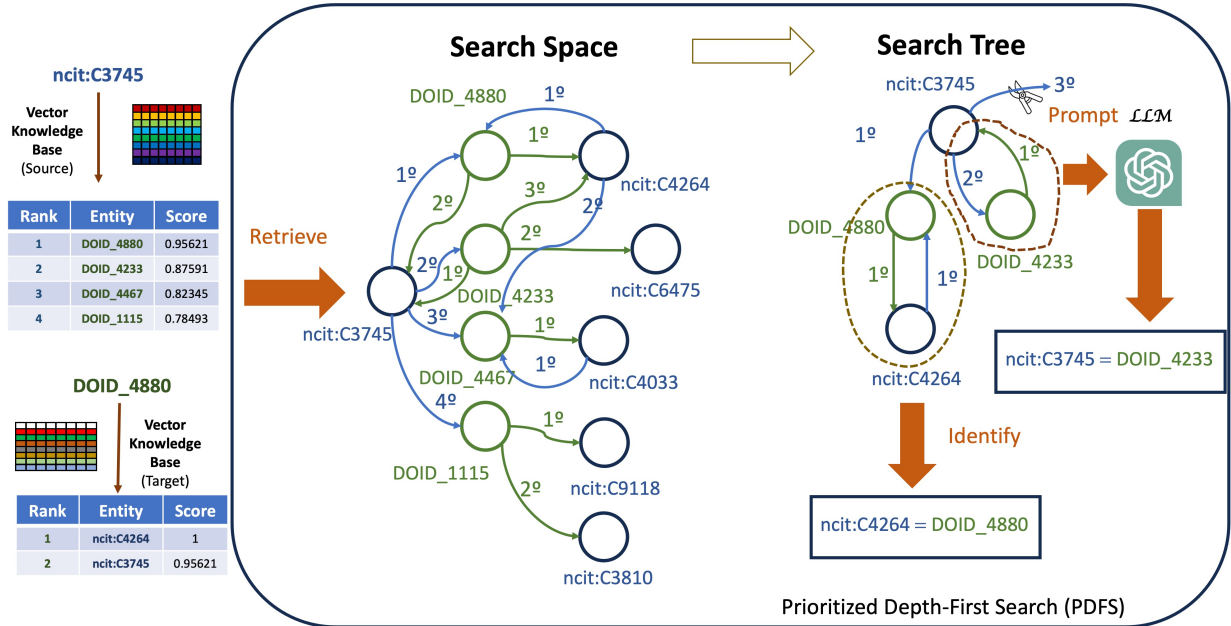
ncit:C3745

Vector Knowledge Base (Source)

| Rank | Entity | Score |
|---|---|---|
| 1 | DOID_4880 | 0.95621 |
| 2 | DOID_4233 | 0.87591 |
| 3 | DOID_4467 | 0.82345 |
| 4 | DOID_1115 | 0.78493 |

DOID_4880

Vector Knowledge Base (Target)

| Rank | Entity | Score |
|---|---|---|
| 1 | ncit:C4264 | 1 |
| 2 | ncit:C3745 | 0.95621 |

Retrieve

Search Space

DOID_4880
1º
1º
1º
2º
3º
ncit:C4264
2º
2º
2º
1º
DOID_4233
ncit:C6475
3º
ncit:C3745
1º
1º
DOID_4467
ncit:C4033
4º
1º
DOID_1115
ncit:C9118
2º
ncit:C3810

Search Tree

ncit:C3745
3º
Prompt $\mathcal{LLM}$
1º
1º
2º
DOID_4880
DOID_4233
1º
1º
ncit:C4264

ncit:C3745 = DOID_4233

Identify

ncit:C4264 = DOID_4880

Prioritized Depth-First Search (PDFS)